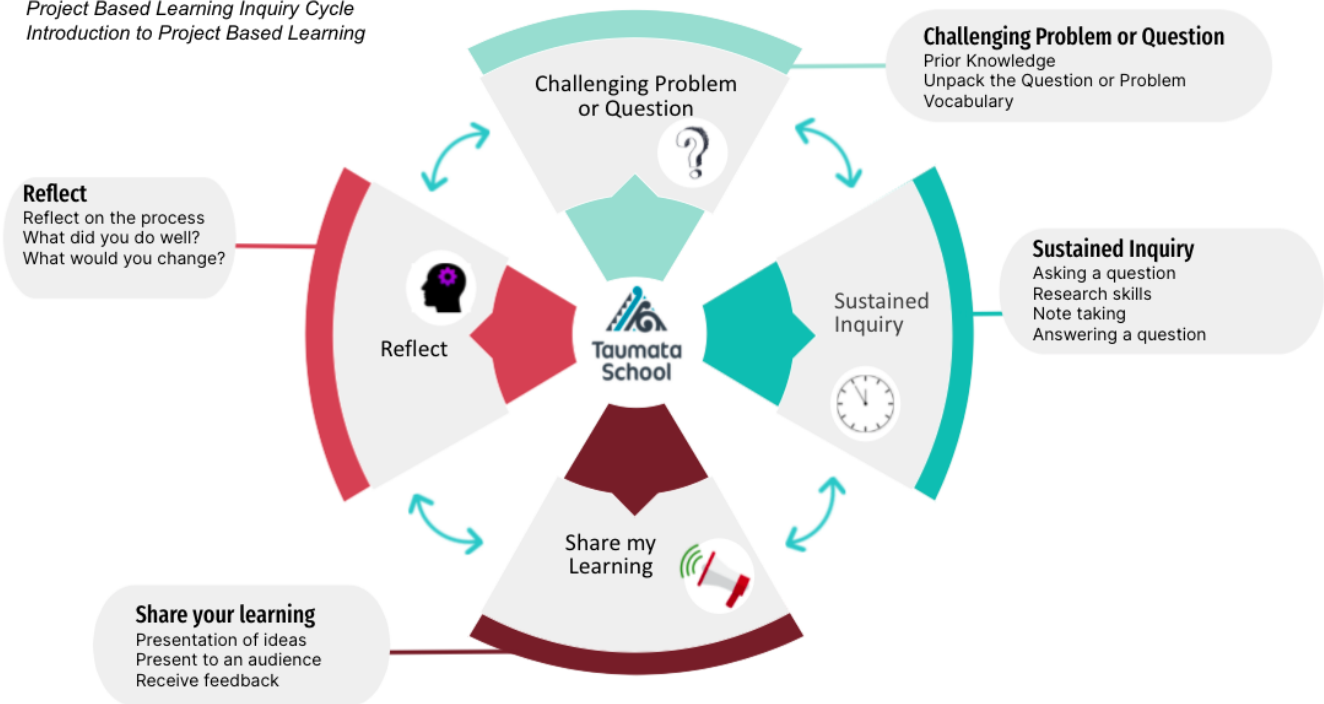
Project Based Learning Inquiry Cycle
Introduction to Project Based Learning

Challenging Problem or Question

Challenging Problem or Question
Prior Knowledge
Unpack the Question or Problem
Vocabulary

Reflect
Reflect on the process
What did you do well?
What would you change?

Reflect

Taumata School

Sustained Inquiry

Sustained Inquiry
Asking a question
Research skills
Note taking
Answering a question

Share my Learning

Share your learning
Presentation of ideas
Present to an audience
Receive feedback